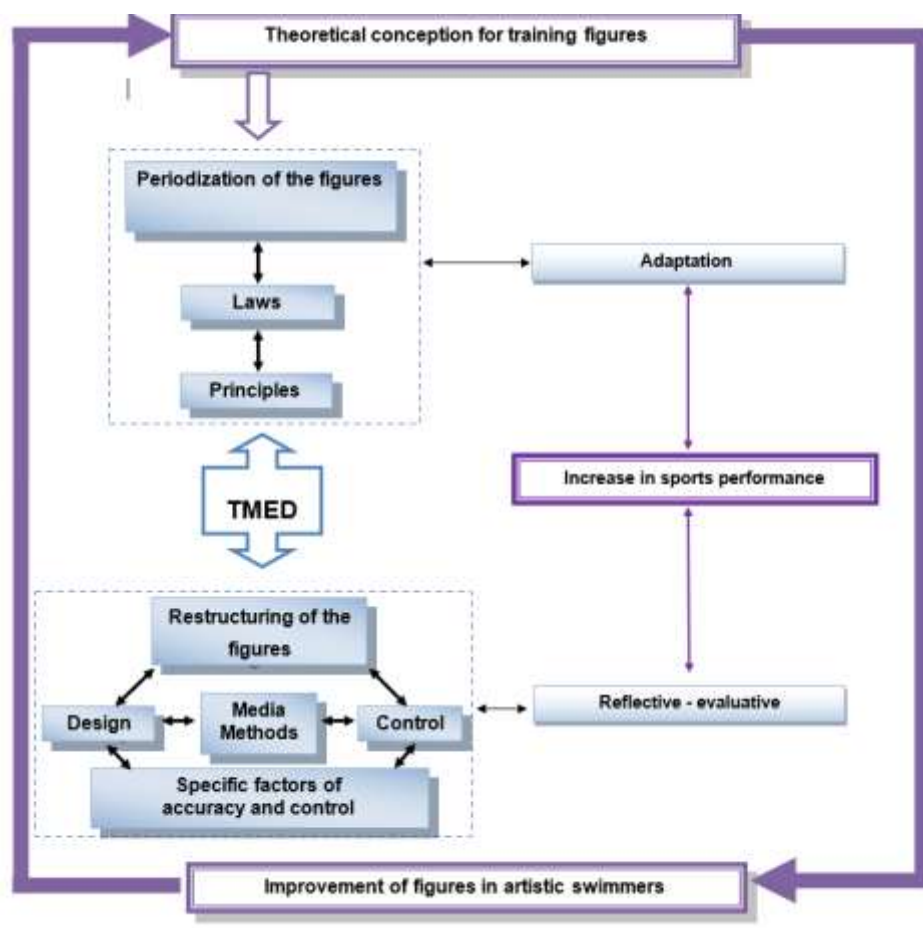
Theoretical conception for training figures

Periodization of the figures

Laws

Principles

Adaptation

Increase in sports performance

TMED

Restructuring of the figures

Design

Media Methods

Control

Specific factors of accuracy and control

Reflective - evaluative

Improvement of figures in artistic swimmers